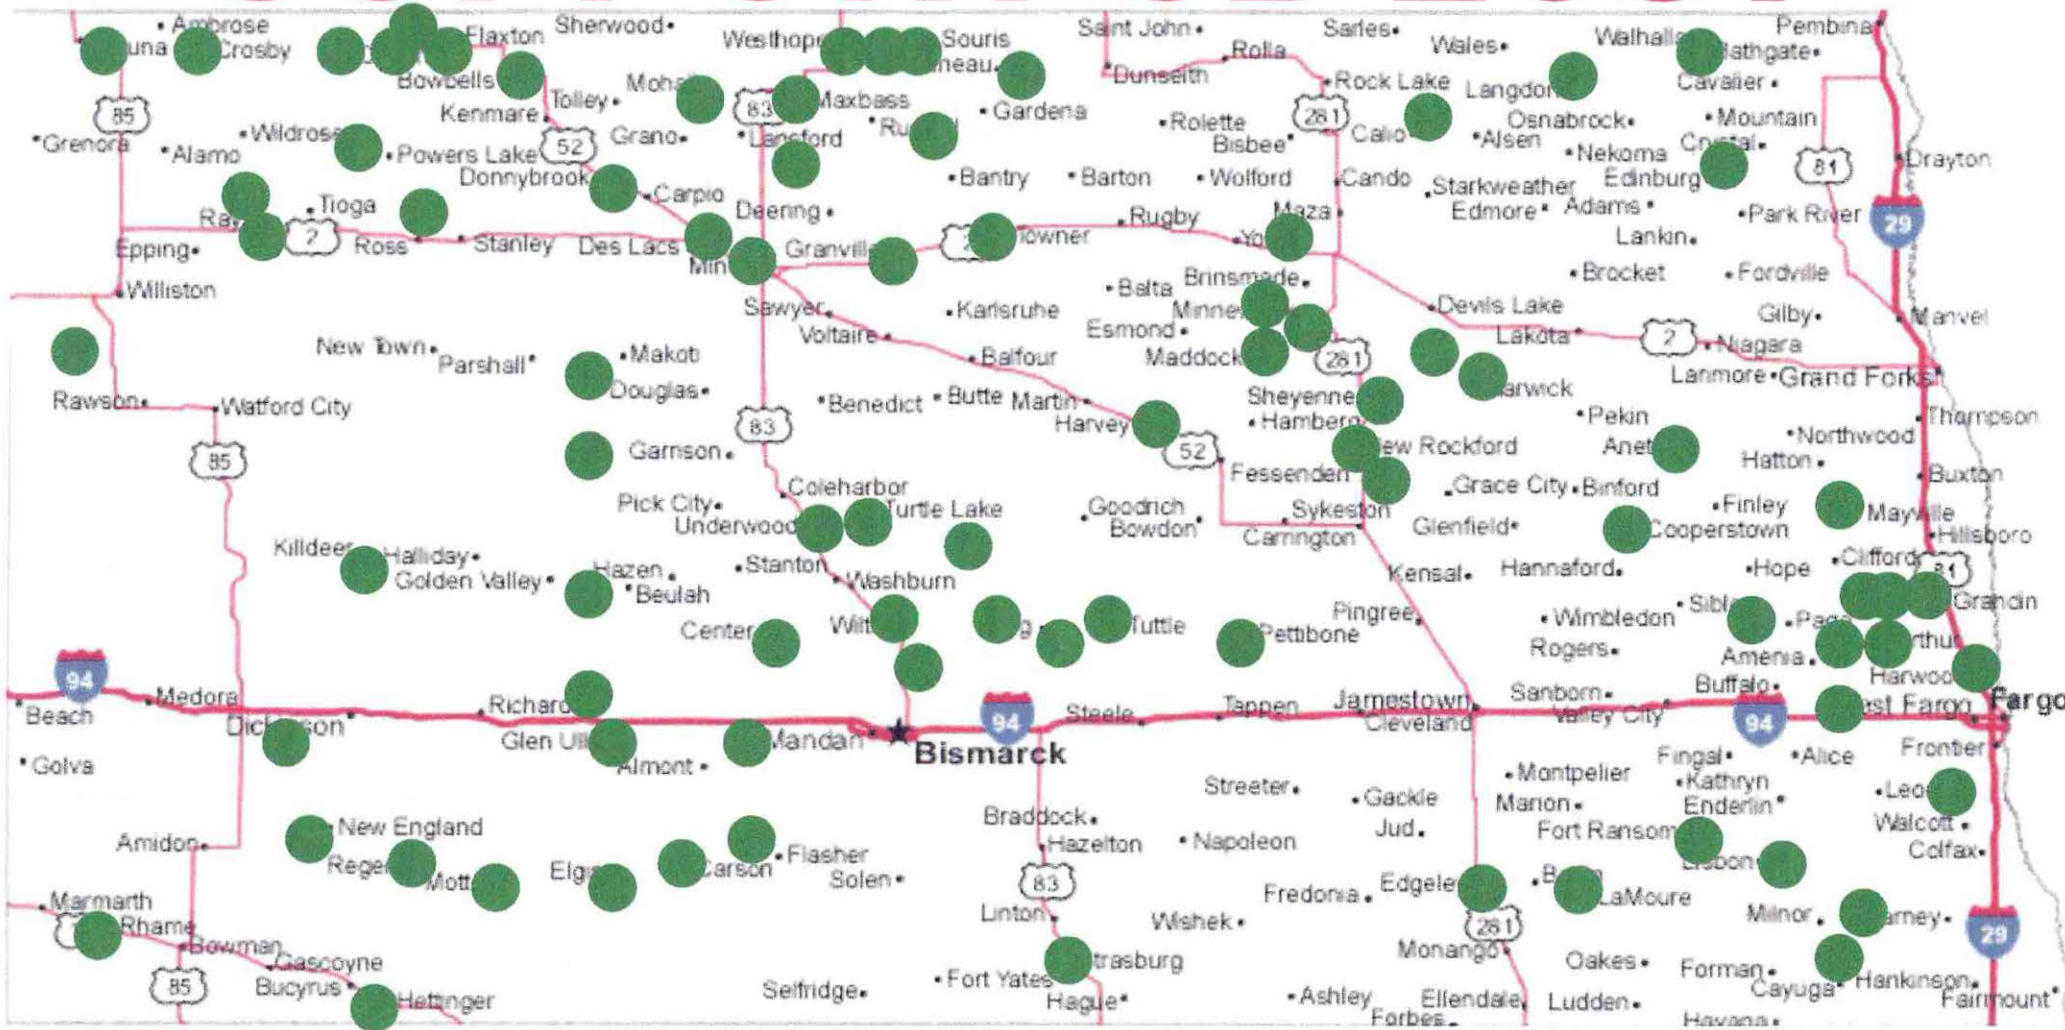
Ambrose, una, Crosby, Flaxton, Sherwood, Westhope, Souris, neau, Saint John, Rolla, Sarles, Wales, Walhalla, Bathgate, Pembina, Dunseith, Rock Lake, Langdon, Cavalier, Bowbells, Kenmare, Tolley, Moha, 83, Maxbass, Gardena, Rolette, 281, Calio, Osnabrock, Mountain, 85, Grenora, Alamo, Wildrose, Powers Lake, 52, Grano, Lansford, Ru, Bisbee, Alsen, Nekoma, Crystal, 81, Drayton, Donnybrook, Carpio, Bantry, Barton, Wolford, Cando, Starkweather, Edinburg, Tioga, Deering, Maza, Edmore, Adams, Park River, 29, Ra, 2, Ross, Stanley, Des Lacs, Granville, 2, Towner, Rugby, York, Lankin, Epping, Min, Brinsmade, Brocket, Fordville, Williston, Sawyer, Karlsruhe, Balta, Minne, Devils Lake, Gilby, Voltaire, Esmond, Lakota, 2, Niagara, Manvel, New Town, Parshall, Makoti, Balfour, Maddock, 281, Larimore, Grand Forks, Rawson, Watford City, Douglas, Benedict, Butte, Martin, Sheyenne, arwick, Thompson, 83, Harvey, Hamberg, Pekin, Northwood, 85, Garrison, 52, ew Rockford, Aneta, Hatton, Buxton, Fessenden, Coleharbor, Grace City, Binford, Pick City, Turtle Lake, Goodrich, Sykeston, Finley, Mayville, Underwood, Bowdon, Carrington, Glenfield, Cooperstown, Hillsboro, Killdeer, Halliday, Hazen, Stanton, Kensal, Hannaford, Hope, Clifford, 81, Golden Valley, Beulah, Washburn, Grandin, Pingree, Wimbledon, Sibl, Center, Wilt, g, Tuttle, Pettibone, Pag, rthu, Rogers, Amenia, 94, Harwoo, Medora, Sanborn, Buffalo, Beach, Richar, Jamestown, Valley City, Fargo, Dic, son, 94, Steele, Tappen, Cleveland, 94, est Fargo, Glen Ull, Mandan, Bismarck, Golva, Almont, Fingal, Alice, Frontier, Montpelier, Kathryn, Streeter, Gackle, Marion, Enderlin, Leo, New England, Braddock, Jud, Fort Ransom, Walcott, Amidon, Hazelton, Napoleon, Colfax, Rege, Mott, Elg, Carson, Flasher, Solen, 83, Lisbon, Marmarth, Fredonia, Edgele, B, LaMoure, Rhame, Linton, Wishek, 281, Milnor, rney, Bowman, Gascoyne, 29, Monango, Oakes, Forman, 85, Bucyrus, Hettinger, Selfridge, Fort Yates, trasburg, Hague, Ashley, Ellendale, Ludden, Cayuga, Hankinson, Fairmount, Forbes, Havana